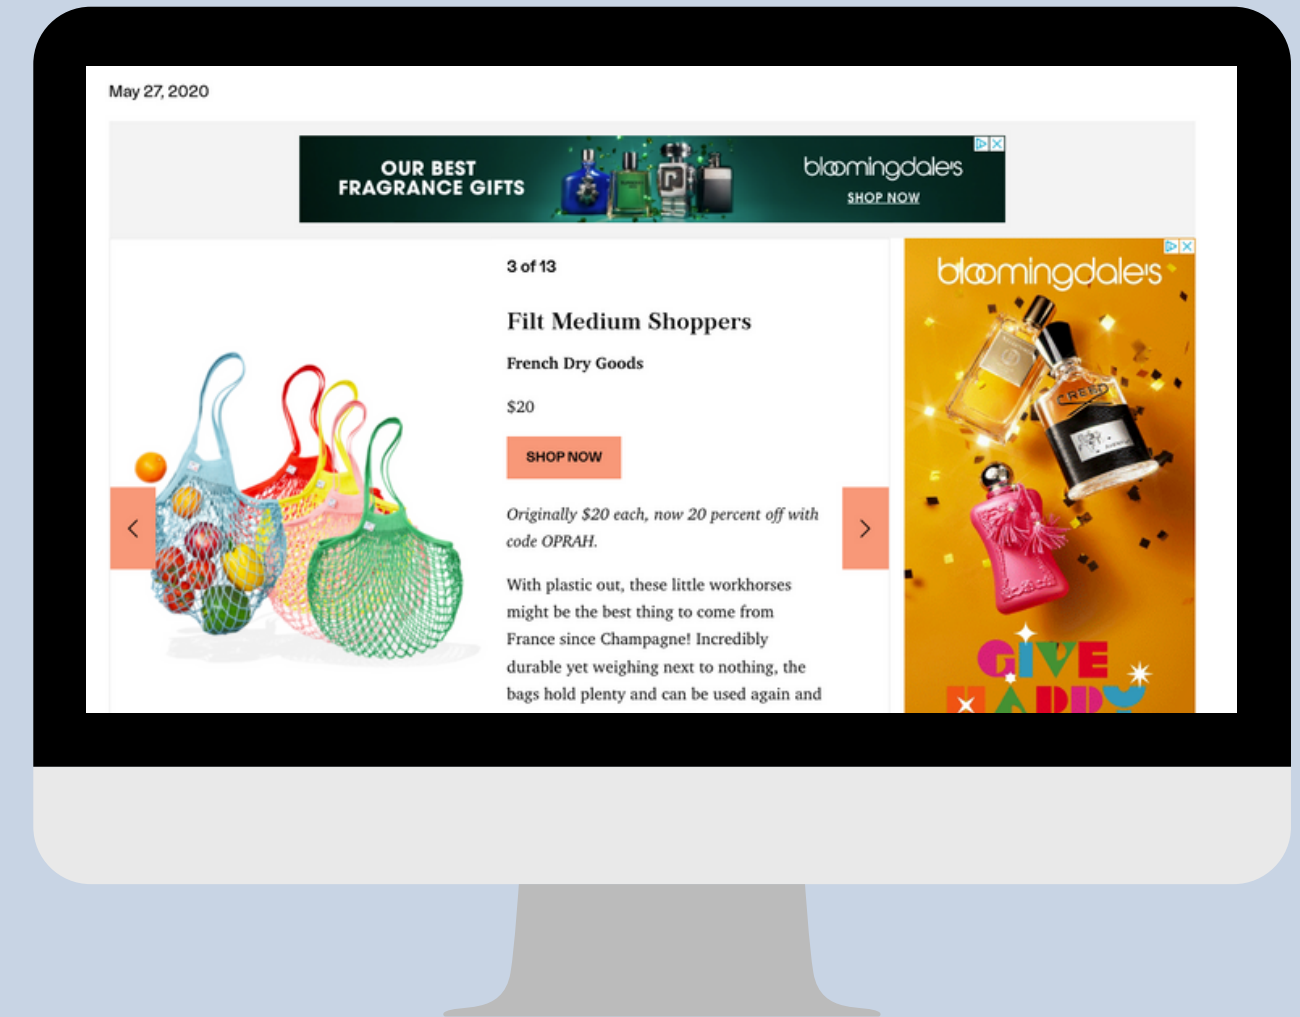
May 27, 2020

OUR BEST FRAGRANCE GIFTS

bloomingdale's

SHOP NOW

3 of 13

Filt Medium Shoppers

French Dry Goods

$20

SHOP NOW

*Originally $20 each, now 20 percent off with code OPRAH.*

With plastic out, these little workhorses might be the best thing to come from France since Champagne! Incredibly durable yet weighing next to nothing, the bags hold plenty and can be used again and

bloomingdale's

CREED

GIVE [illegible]